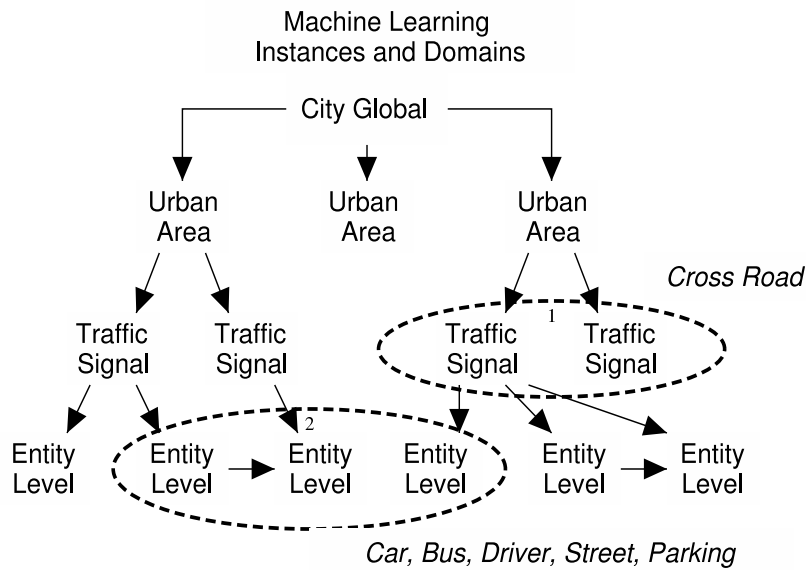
Machine Learning
Instances and Domains

City Global

Urban Area

Urban Area

Urban Area

Cross Road

1

Traffic Signal

Traffic Signal

Traffic Signal

Traffic Signal

2

Entity Level

Entity Level

Entity Level

Entity Level

Entity Level

Entity Level

Car, Bus, Driver, Street, Parking